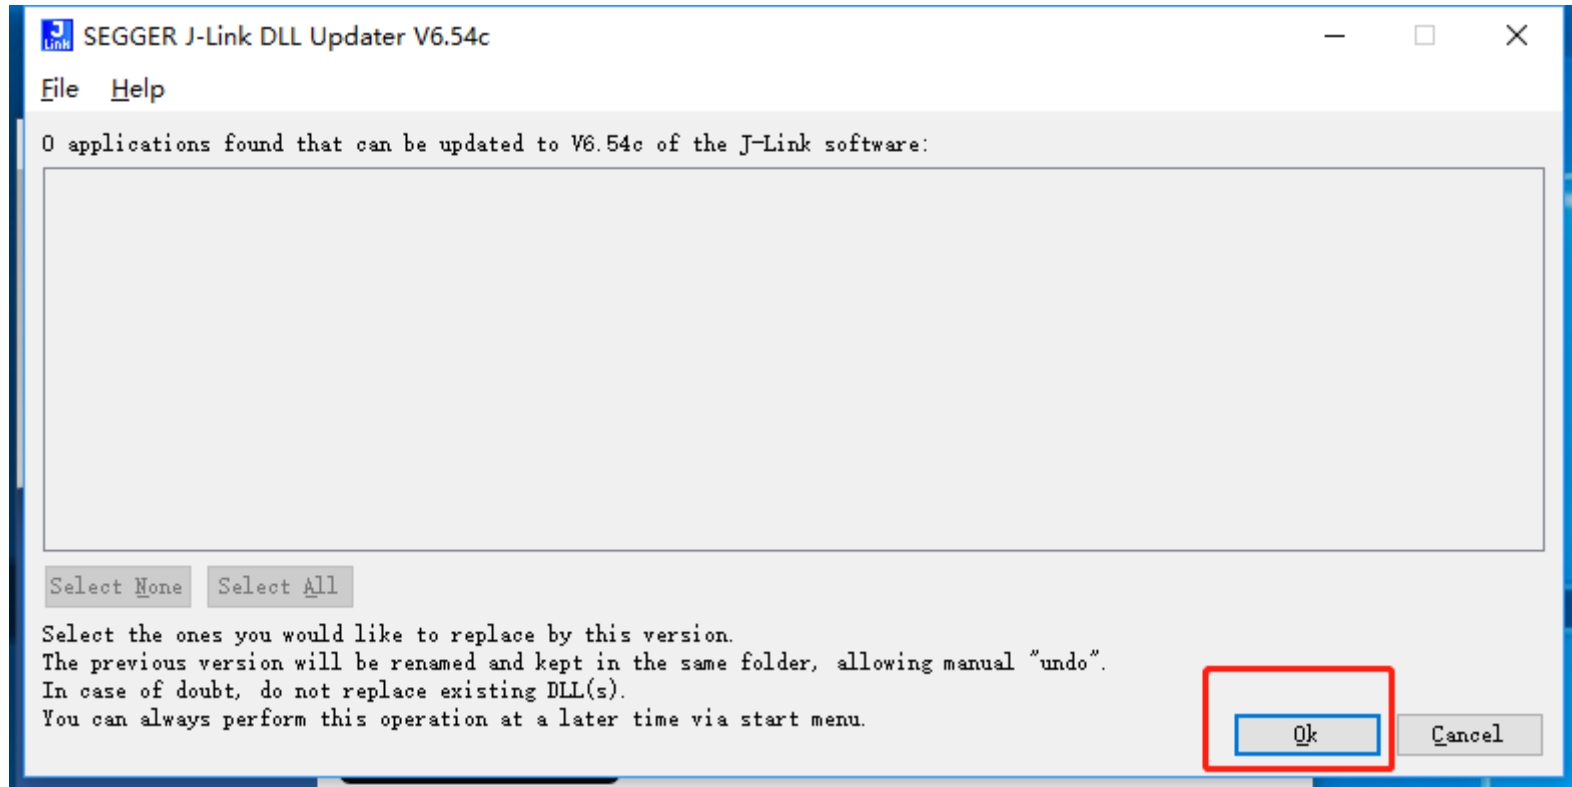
J Link SEGGER J-Link DLL Updater V6.54c

File Help

0 applications found that can be updated to V6.54c of the J-Link software:

Select None Select All

Select the ones you would like to replace by this version.
The previous version will be renamed and kept in the same folder, allowing manual "undo".
In case of doubt, do not replace existing DLL(s).
You can always perform this operation at a later time via start menu.

Ok Cancel